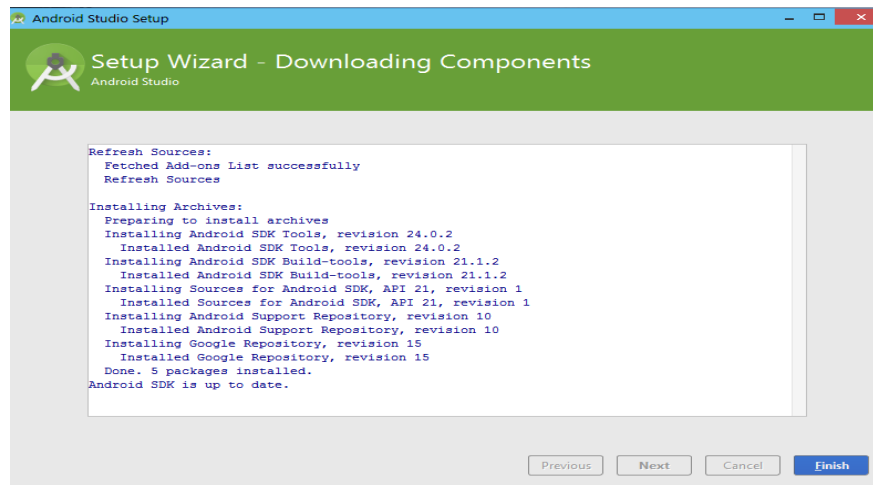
Android Studio Setup

Setup Wizard - Downloading Components
Android Studio

Refresh Sources:
Fetched Add-ons List successfully
Refresh Sources

Installing Archives:
Preparing to install archives
Installing Android SDK Tools, revision 24.0.2
Installed Android SDK Tools, revision 24.0.2
Installing Android SDK Build-tools, revision 21.1.2
Installed Android SDK Build-tools, revision 21.1.2
Installing Sources for Android SDK, API 21, revision 1
Installed Sources for Android SDK, API 21, revision 1
Installing Android Support Repository, revision 10
Installed Android Support Repository, revision 10
Installing Google Repository, revision 15
Installed Google Repository, revision 15
Done. 5 packages installed.
Android SDK is up to date.

Previous Next Cancel Finish